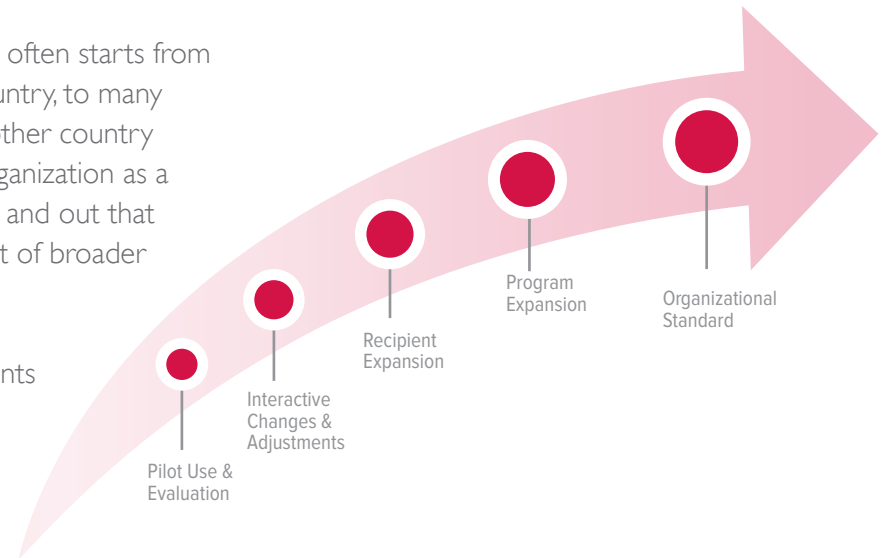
often starts from
untry, to many
ther country
ganization as a
and out that
t of broader

nts

Pilot Use & Evaluation

Interactive Changes & Adjustments

Recipient Expansion

Program Expansion

Organizational Standard